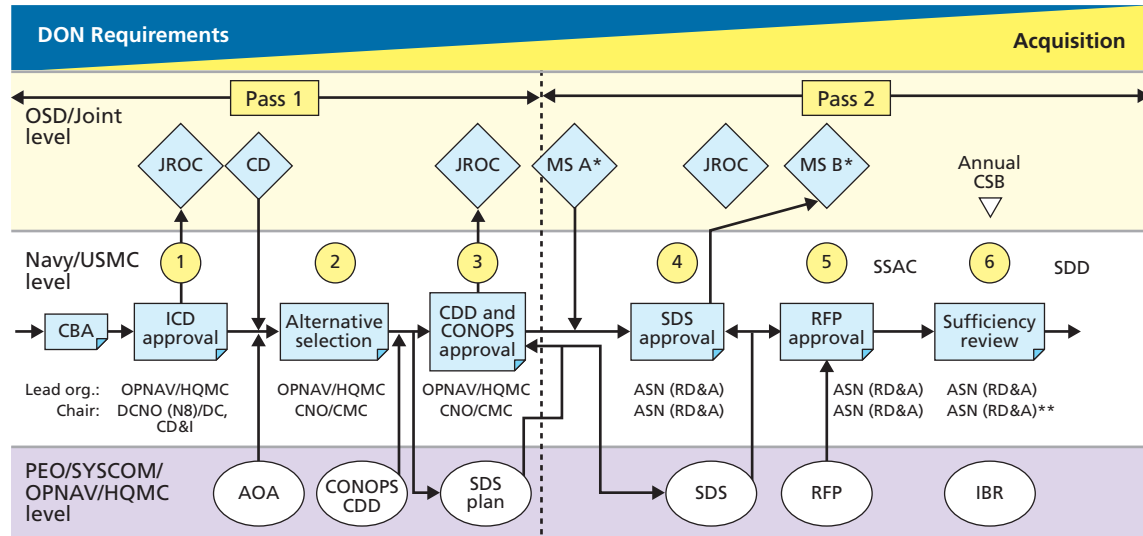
DON Requirements

Acquisition

Pass 1

Pass 2

OSD/Joint level

JROC

CD

JROC

MS A*

JROC

MS B*

Annual CSB

Navy/USMC level

1

2

3

4

5

SSAC

6

SDD

CBA

ICD approval

Alternative selection

CDD and CONOPS approval

SDS approval

RFP approval

Sufficiency review

Lead org.: OPNAV/HQMC
Chair: DCNO (N8)/DC, CD&I

OPNAV/HQMC
CNO/CMC

OPNAV/HQMC
CNO/CMC

ASN (RD&A)
ASN (RD&A)

ASN (RD&A)
ASN (RD&A)

ASN (RD&A)
ASN (RD&A)**

PEO/SYSCOM/ OPNAV/HQMC level

AOA

CONOPS CDD

SDS plan

SDS

RFP

IBR